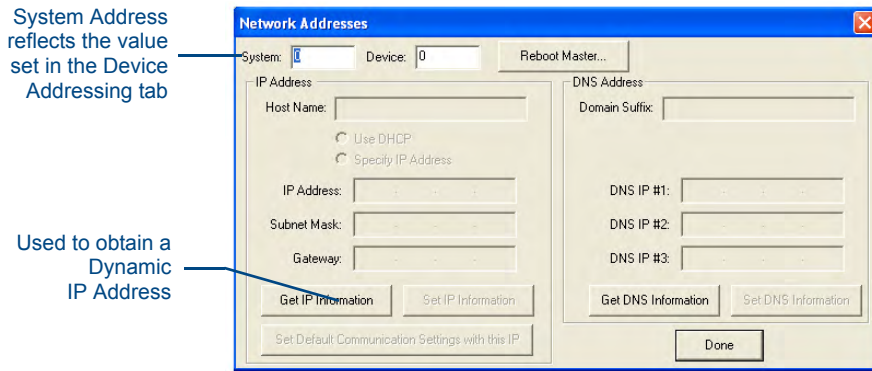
System Address reflects the value set in the Device Addressing tab

Used to obtain a Dynamic IP Address

Network Addresses

System: 0 Device: 0 Reboot Master...

IP Address

Host Name:

Use DHCP

Specify IP Address

IP Address:

Subnet Mask:

Gateway:

Get IP Information

Set IP Information

Set Default Communication Settings with this IP

DNS Address

Domain Suffix:

DNS IP #1:

DNS IP #2:

DNS IP #3:

Get DNS Information

Set DNS Information

Done